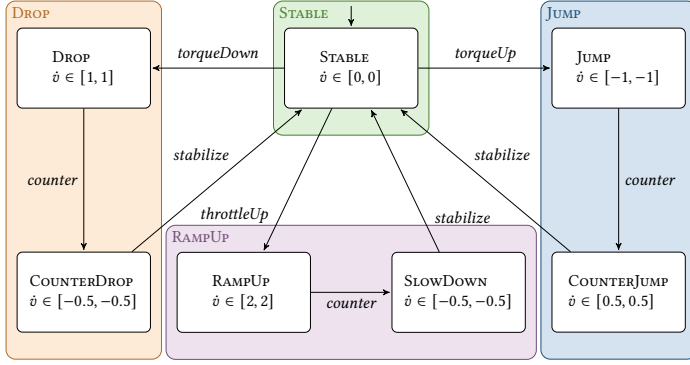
Drop

Drop
$\dot{v} \in [1, 1]$

counter

CounterDrop
$\dot{v} \in [-0.5, -0.5]$

Stable

Stable
$\dot{v} \in [0, 0]$

torqueDown

torqueUp

stabilize

throttleUp

stabilize

stabilize

Jump

Jump
$\dot{v} \in [-1, -1]$

counter

CounterJump
$\dot{v} \in [0.5, 0.5]$

RampUp

RampUp
$\dot{v} \in [2, 2]$

counter

SlowDown
$\dot{v} \in [-0.5, -0.5]$